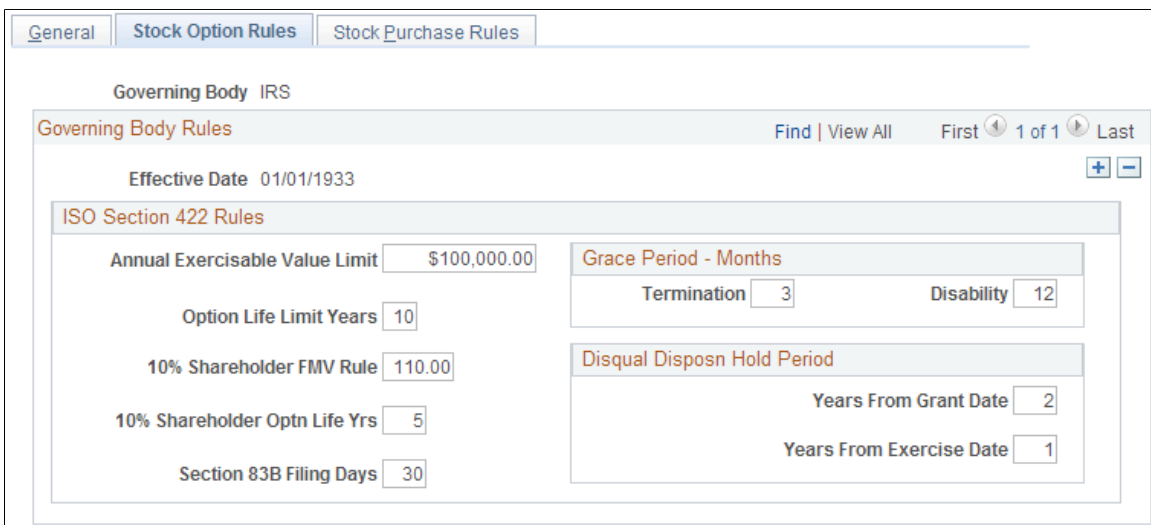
General | Stock Option Rules | Stock Purchase Rules

Governing Body IRS

Governing Body Rules

Find | View All First 1 of 1 Last

Effective Date 01/01/1933

+ −

ISO Section 422 Rules

Annual Exercisable Value Limit $100,000.00

Option Life Limit Years 10

10% Shareholder FMV Rule 110.00

10% Shareholder Optn Life Yrs 5

Section 83B Filing Days 30

Grace Period - Months

Termination 3

Disability 12

Disqual Disposn Hold Period

Years From Grant Date 2

Years From Exercise Date 1